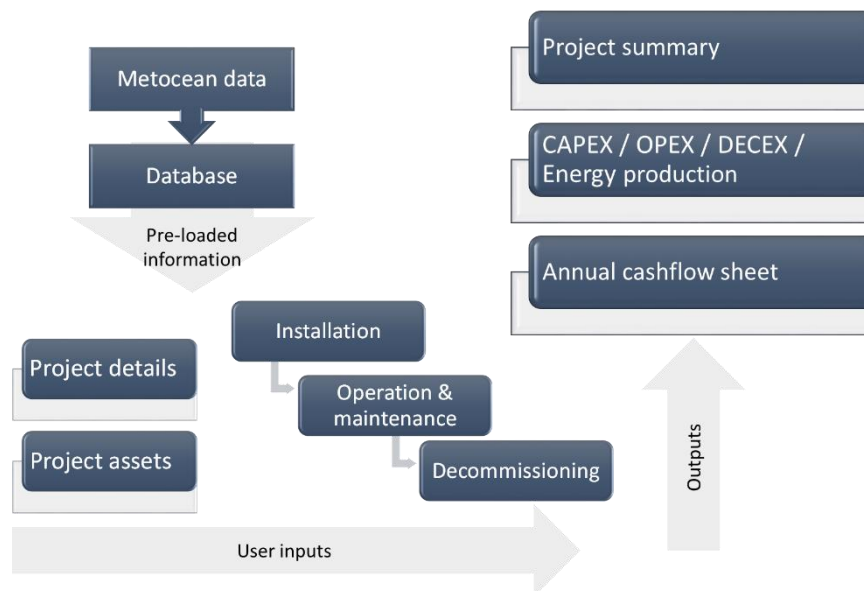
Metocean data

Database

Pre-loaded information

Project details

Project assets

Installation

Operation & maintenance

Decommissioning

User inputs

Project summary

CAPEX / OPEX / DECEX / Energy production

Annual cashflow sheet

Outputs